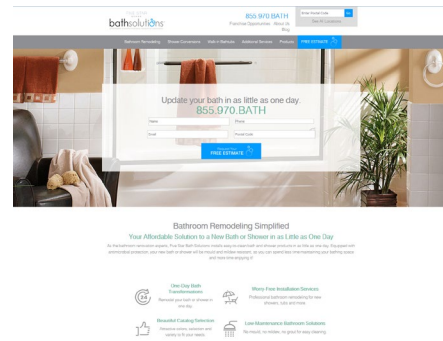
bathsolutions

855.970.BATH
Franchise Opportunities · About Us · Blog

Enter Postal Code
See All Locations

Bathroom Remodeling · Shower Conversions · Walk-in Bathtubs · Additional Services · Products · FREE ESTIMATE

Update your bath in as little as one day.
855.970.BATH

Name
Phone
Email
Postal Code

FREE ESTIMATE

Bathroom Remodeling Simplified
Your Affordable Solution to a New Bath or Shower in as Little as One Day

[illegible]

One-Day Bath Transformations
Remodel your bath or shower in one day.

Worry-Free Installation Services
Professional bathroom remodeling for new showers, tubs and more.

Beautiful Catalog Selection
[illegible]

Low-Maintenance Bathroom Solutions
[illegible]